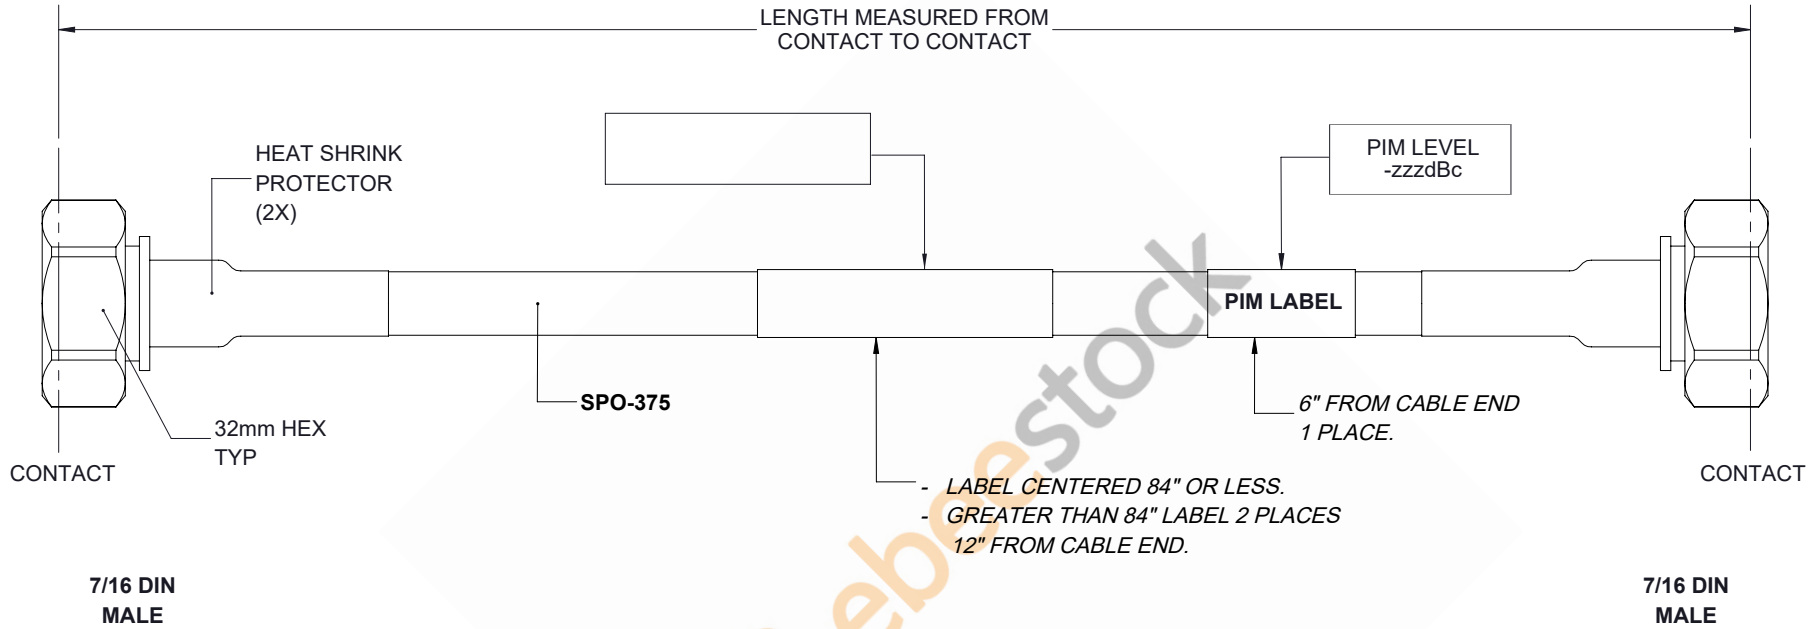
LENGTH MEASURED FROM CONTACT TO CONTACT

HEAT SHRINK PROTECTOR (2X)

PIM LEVEL -zzzdBc

PIM LABEL

SPO-375

32mm HEX TYP

CONTACT

6" FROM CABLE END 1 PLACE.

- LABEL CENTERED 84" OR LESS.
- GREATER THAN 84" LABEL 2 PLACES 12" FROM CABLE END.

CONTACT

7/16 DIN MALE

7/16 DIN MALE

ebestock